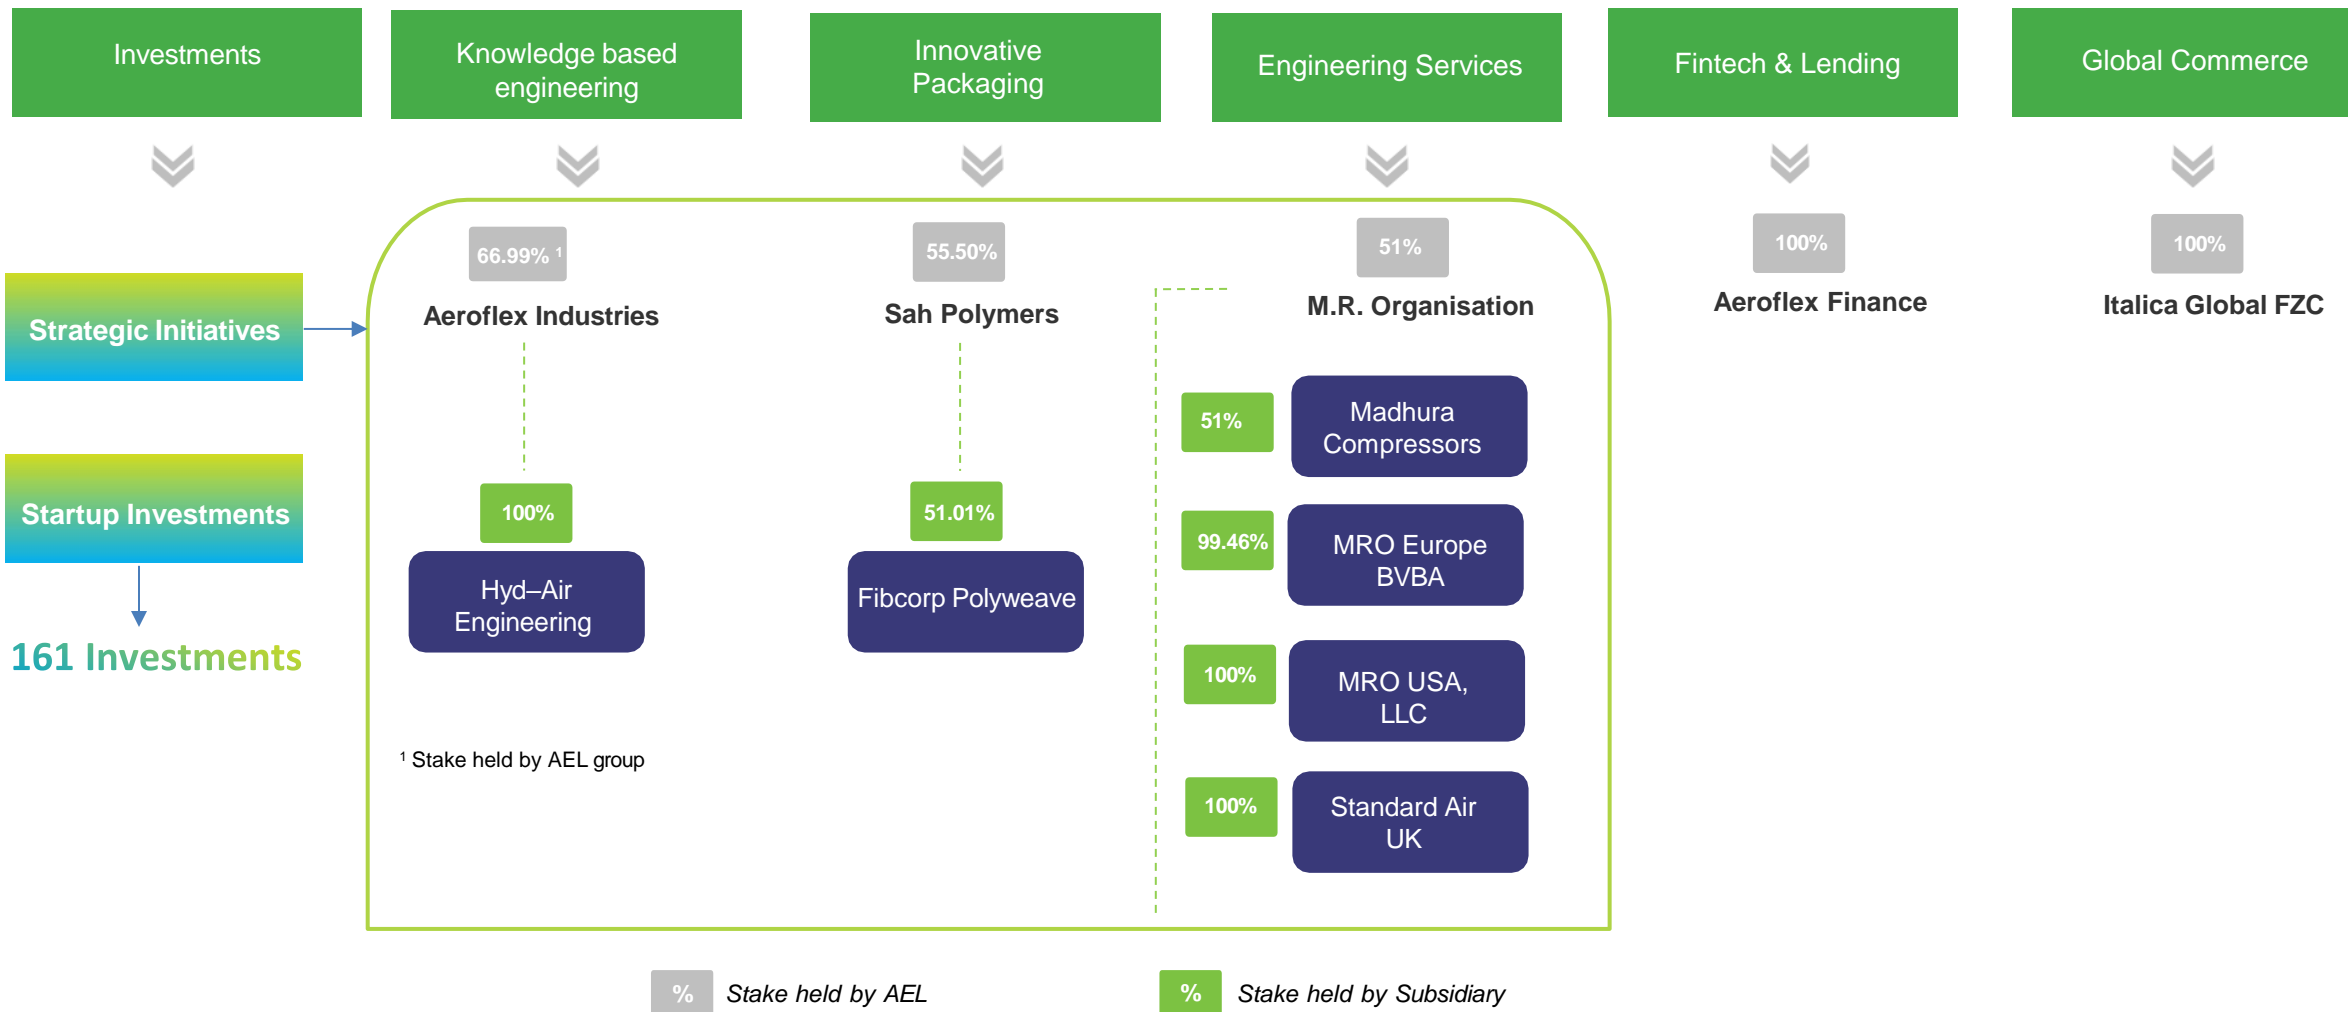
Investments

Knowledge based engineering

Innovative Packaging

Engineering Services

Fintech & Lending

Global Commerce

Strategic Initiatives

Startup Investments

161 Investments

66.99% $^1$

Aeroflex Industries

100%

Hyd–Air Engineering

55.50%

Sah Polymers

51.01%

Fibcorp Polyweave

51%

M.R. Organisation

51%

Madhura Compressors

99.46%

MRO Europe BVBA

100%

MRO USA, LLC

100%

Standard Air UK

100%

Aeroflex Finance

100%

Italica Global FZC

$^1$ Stake held by AEL group

% Stake held by AEL

% Stake held by Subsidiary